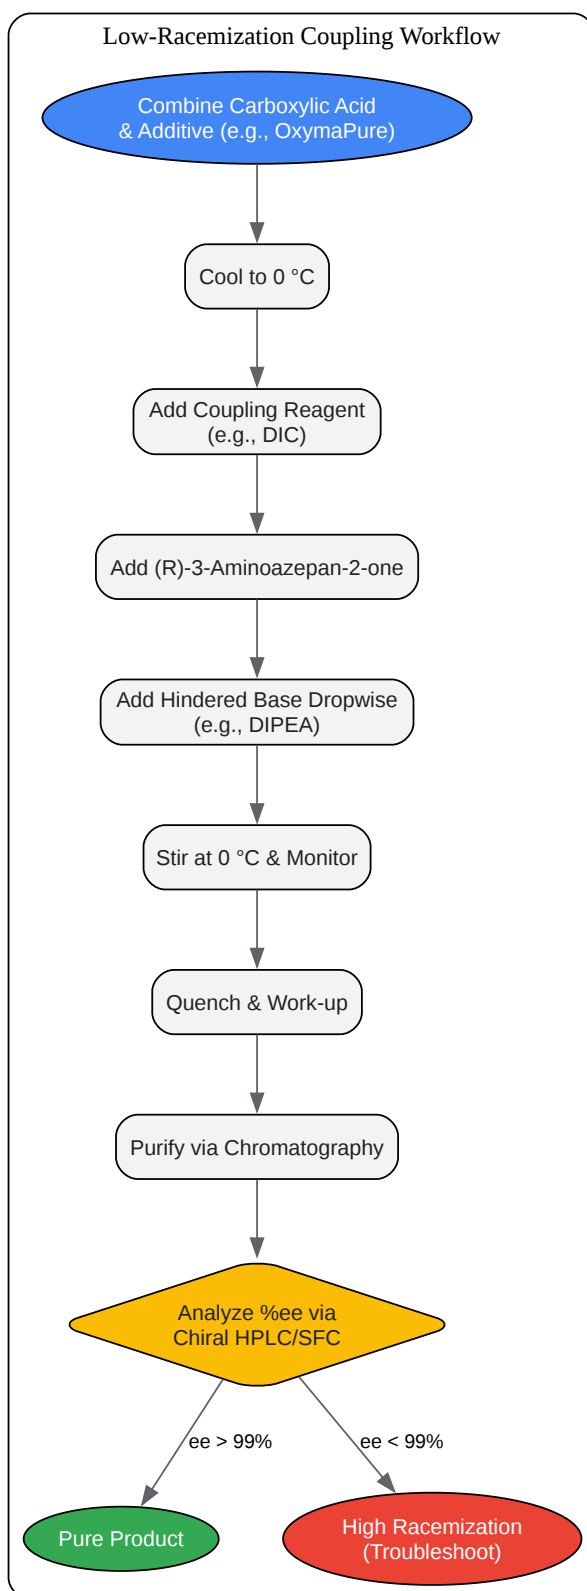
Low-Racemization Coupling Workflow

Combine Carboxylic Acid & Additive (e.g., OxymaPure)

Cool to 0 °C

Add Coupling Reagent (e.g., DIC)

Add (R)-3-Aminoazepan-2-one

Add Hindered Base Dropwise (e.g., DIPEA)

Stir at 0 °C & Monitor

Quench & Work-up

Purify via Chromatography

Analyze %ee via Chiral HPLC/SFC

ee > 99%

ee < 99%

Pure Product

High Racemization (Troubleshoot)